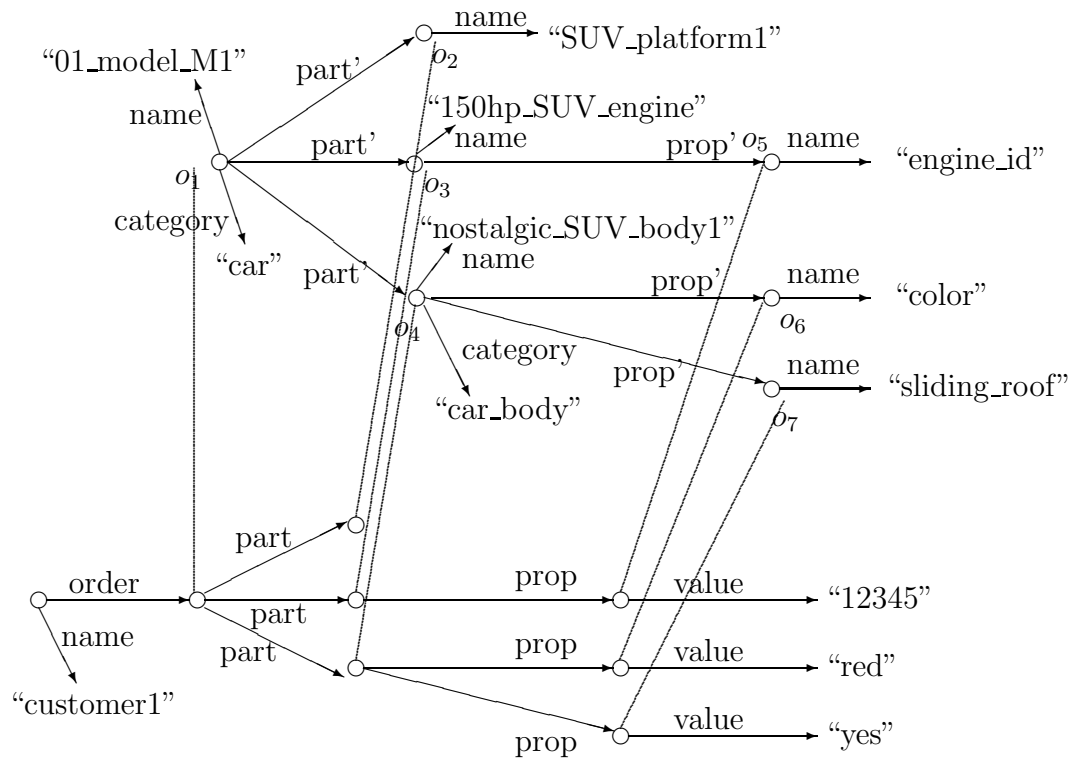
name
"SUV_platform1"
"01_model_M1"
part'
$o_2$
"150hp_SUV_engine"
name
name
part'
prop'
$o_5$
name
"engine_id"
$o_1$
$o_3$
category
"nostalgic_SUV_body1"
"car"
name
part'
prop'
name
"color"
$o_4$
$o_6$
category
prop'
name
"sliding_roof"
"car_body"
$o_7$
part
order
prop
value
"12345"
part
name
part
prop
value
"red"
"customer1"
value
"yes"
prop